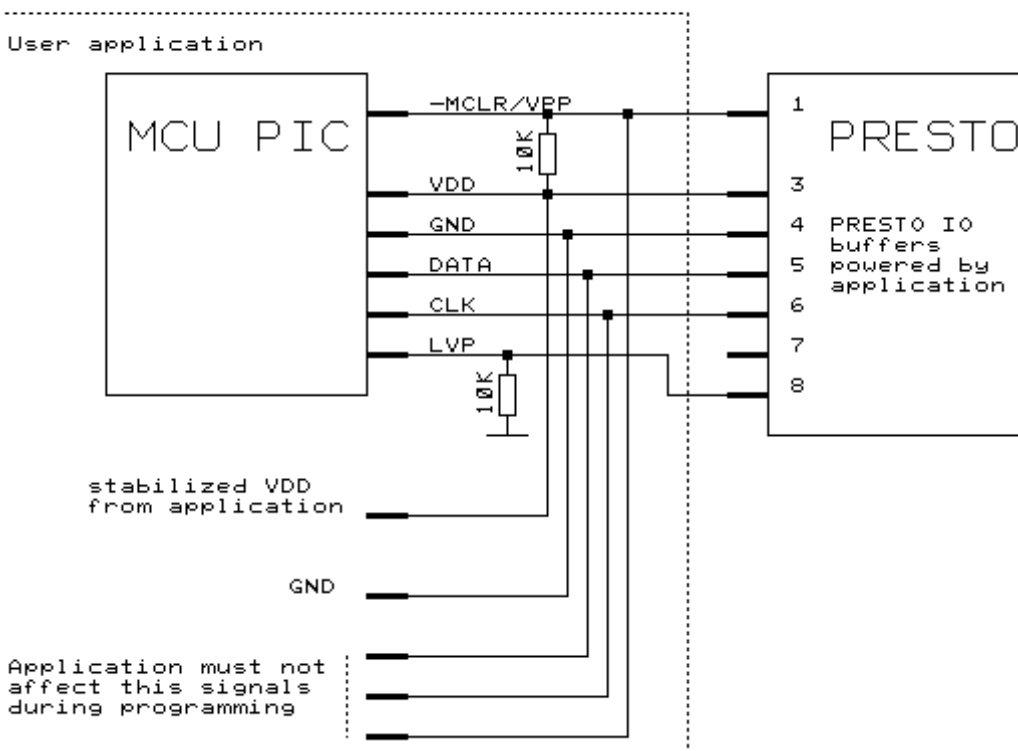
User application

MCU PIC

-MCLR/VPP

10K

VDD

GND

DATA

CLK

LVP

10K

1

PRESTO

3

4 PRESTO IO buffers

5 powered by application

6

7

8

stabilized VDD from application

GND

Application must not affect this signals during programming